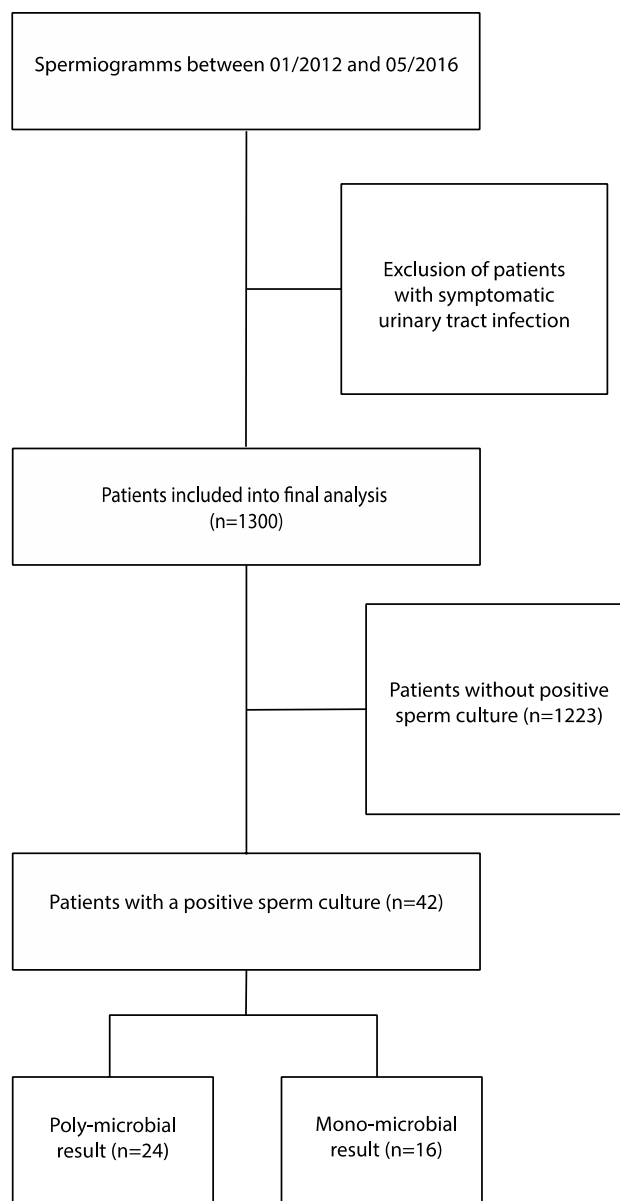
Spermiogramms between 01/2012 and 05/2016

Exclusion of patients with symptomatic urinary tract infection

Patients included into final analysis (n=1300)

Patients without positive sperm culture (n=1223)

Patients with a positive sperm culture (n=42)

Poly-microbial result (n=24)

Mono-microbial result (n=16)